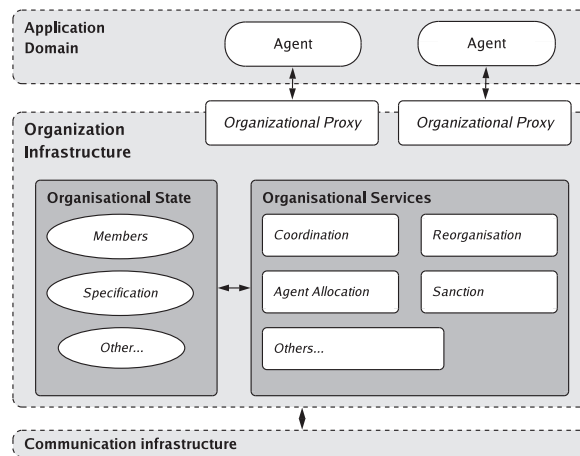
Application Domain

Agent

Agent

Organizational Proxy

Organizational Proxy

Organization Infrastructure

Organisational State

Members

Specification

Other...

Organisational Services

Coordination

Reorganisation

Agent Allocation

Sanction

Others...

Communication infrastructure